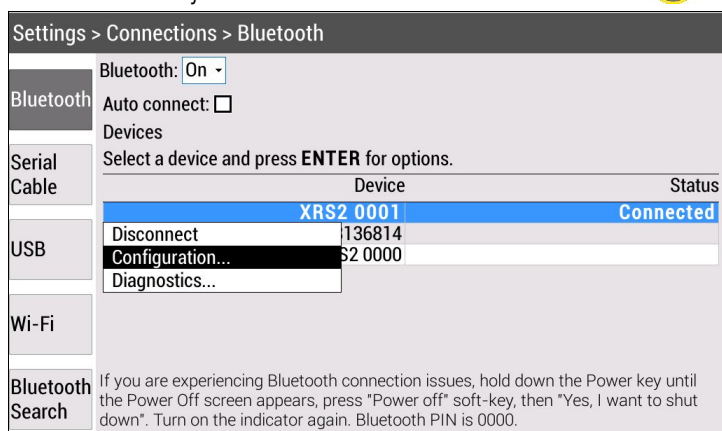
Settings > Connections > Bluetooth

Bluetooth

Serial Cable

USB

Wi-Fi

Bluetooth Search

Bluetooth: On

Auto connect: ☐

Devices

Select a device and press **ENTER** for options.

| Device | Status |
|---|---|
| XRS2 0001 | Connected |
| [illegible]136814 | |
| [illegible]S2 0000 | |

Disconnect
Configuration...
Diagnostics...

If you are experiencing Bluetooth connection issues, hold down the Power key until the Power Off screen appears, press "Power off" soft-key, then "Yes, I want to shut down". Turn on the indicator again. Bluetooth PIN is 0000.